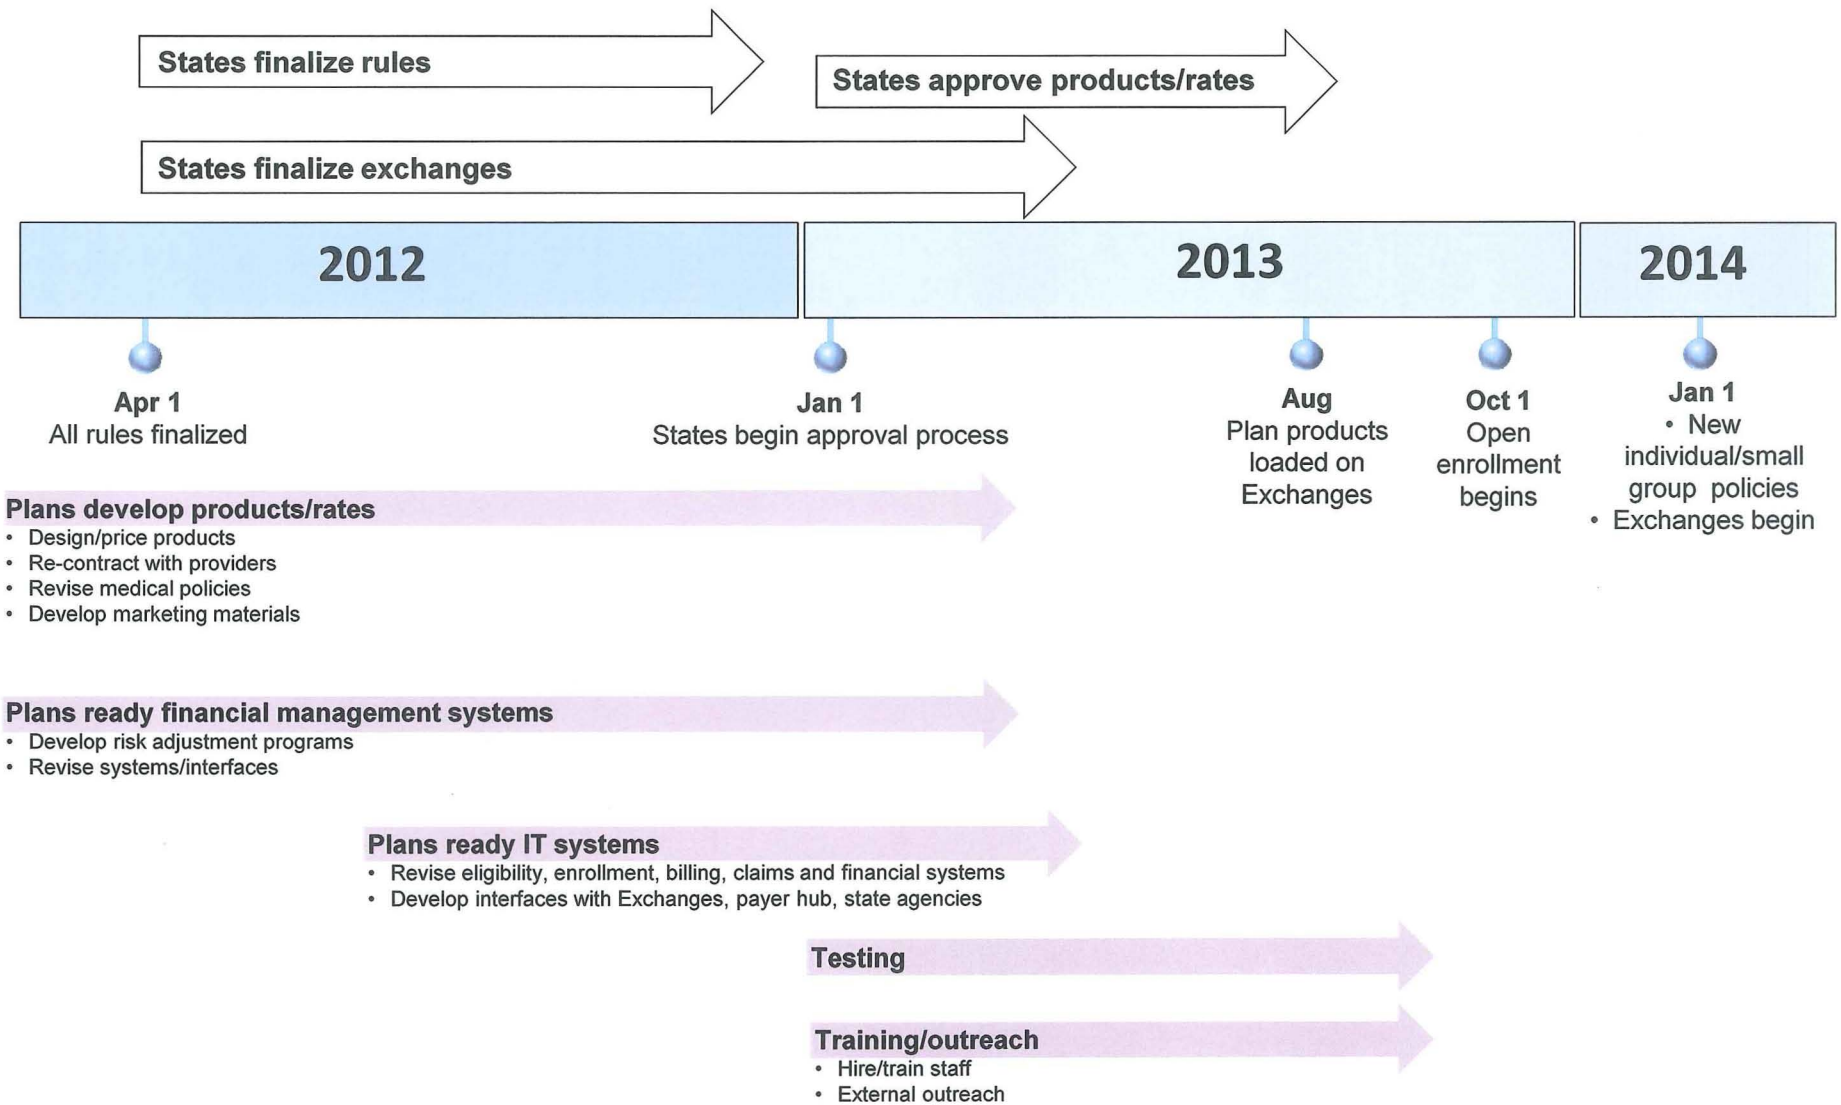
States finalize rules

States approve products/rates

States finalize exchanges

2012

2013

2014

Apr 1
All rules finalized

Jan 1
States begin approval process

Aug
Plan products loaded on Exchanges

Oct 1
Open enrollment begins

Jan 1
• New individual/small group policies
• Exchanges begin

Plans develop products/rates
• Design/price products
• Re-contract with providers
• Revise medical policies
• Develop marketing materials

Plans ready financial management systems
• Develop risk adjustment programs
• Revise systems/interfaces

Plans ready IT systems
• Revise eligibility, enrollment, billing, claims and financial systems
• Develop interfaces with Exchanges, payer hub, state agencies

Testing

Training/outreach
• Hire/train staff
• External outreach